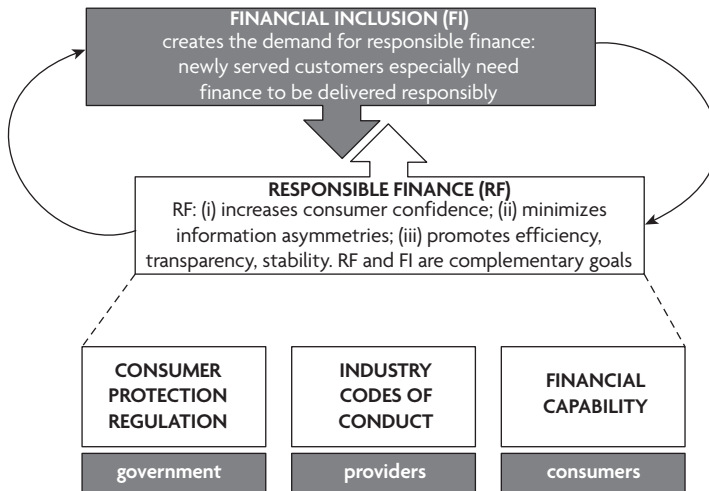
FINANCIAL INCLUSION (FI)
creates the demand for responsible finance: newly served customers especially need finance to be delivered responsibly

RESPONSIBLE FINANCE (RF)
RF: (i) increases consumer confidence; (ii) minimizes information asymmetries; (iii) promotes efficiency, transparency, stability. RF and FI are complementary goals

CONSUMER PROTECTION REGULATION

government

INDUSTRY CODES OF CONDUCT

providers

FINANCIAL CAPABILITY

consumers